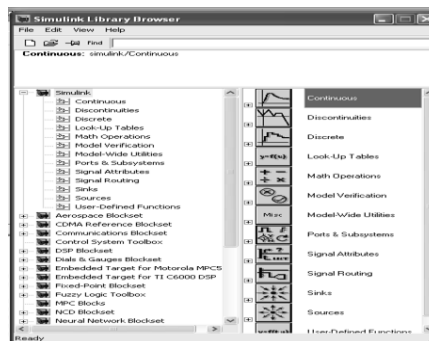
Simulink Library Browser

File Edit View Help

Find

Continuous: simulink/Continuous

Simulink
Continuous
Discontinuities
Discrete
Look-Up Tables
Math Operations
Model Verification
Model-Wide Utilities
Ports & Subsystems
Signal Attributes
Signal Routing
Sinks
Sources
User-Defined Functions
Aerospace Blockset
CDMA Reference Blockset
Communications Blockset
Control System Toolbox
DSP Blockset
Dials & Gauges Blockset
Embedded Target for Motorola MPC5
Embedded Target for TI C6000 DSP
Fixed-Point Blockset
Fuzzy Logic Toolbox
MPC Blocks
NCD Blockset
Neural Network Blockset

Continuous
Discontinuities
Discrete
y=f(u) Look-Up Tables
Math Operations
Model Verification
Misc Model-Wide Utilities
Ports & Subsystems
Signal Attributes
Signal Routing
Sinks
Sources
User-Defined Functions

Ready